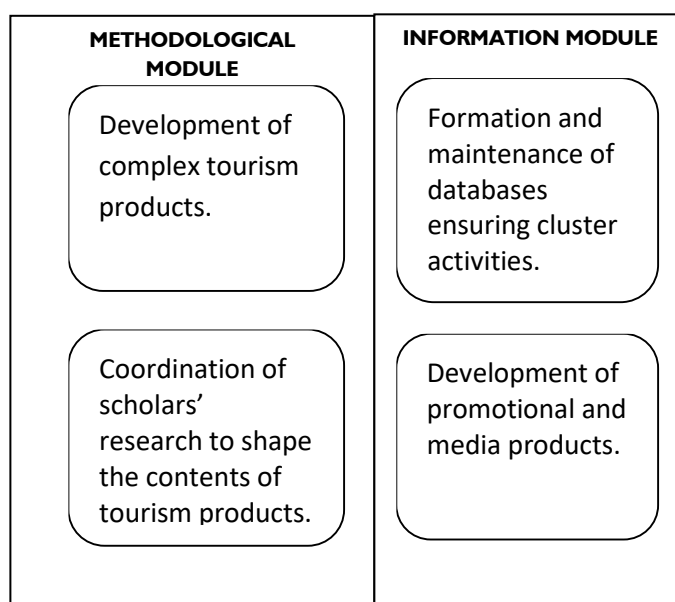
METHODOLOGICAL MODULE

Development of complex tourism products.

Coordination of scholars' research to shape the contents of tourism products.

INFORMATION MODULE

Formation and maintenance of databases ensuring cluster activities.

Development of promotional and media products.